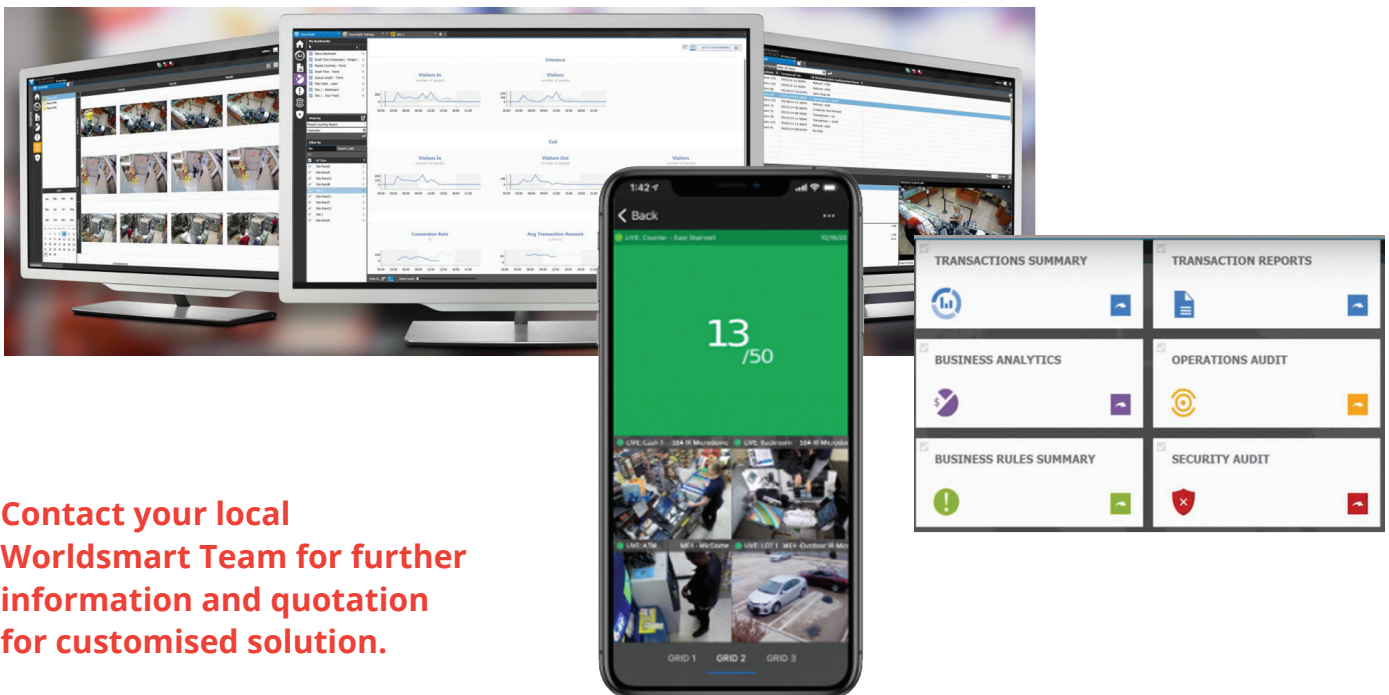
Entrance

Visitors In

Visitors

Exit

Visitors In

Visitors Out

Visitors

Conversion Rate

Avg Transaction Amount

1:42

Back

LIVE: Courier - East Stairwell

13
/50

GRID 1

GRID 2

GRID 3

TRANSACTIONS SUMMARY

TRANSACTION REPORTS

BUSINESS ANALYTICS

OPERATIONS AUDIT

BUSINESS RULES SUMMARY

SECURITY AUDIT

Contact your local Worldsmart Team for further information and quotation for customised solution.